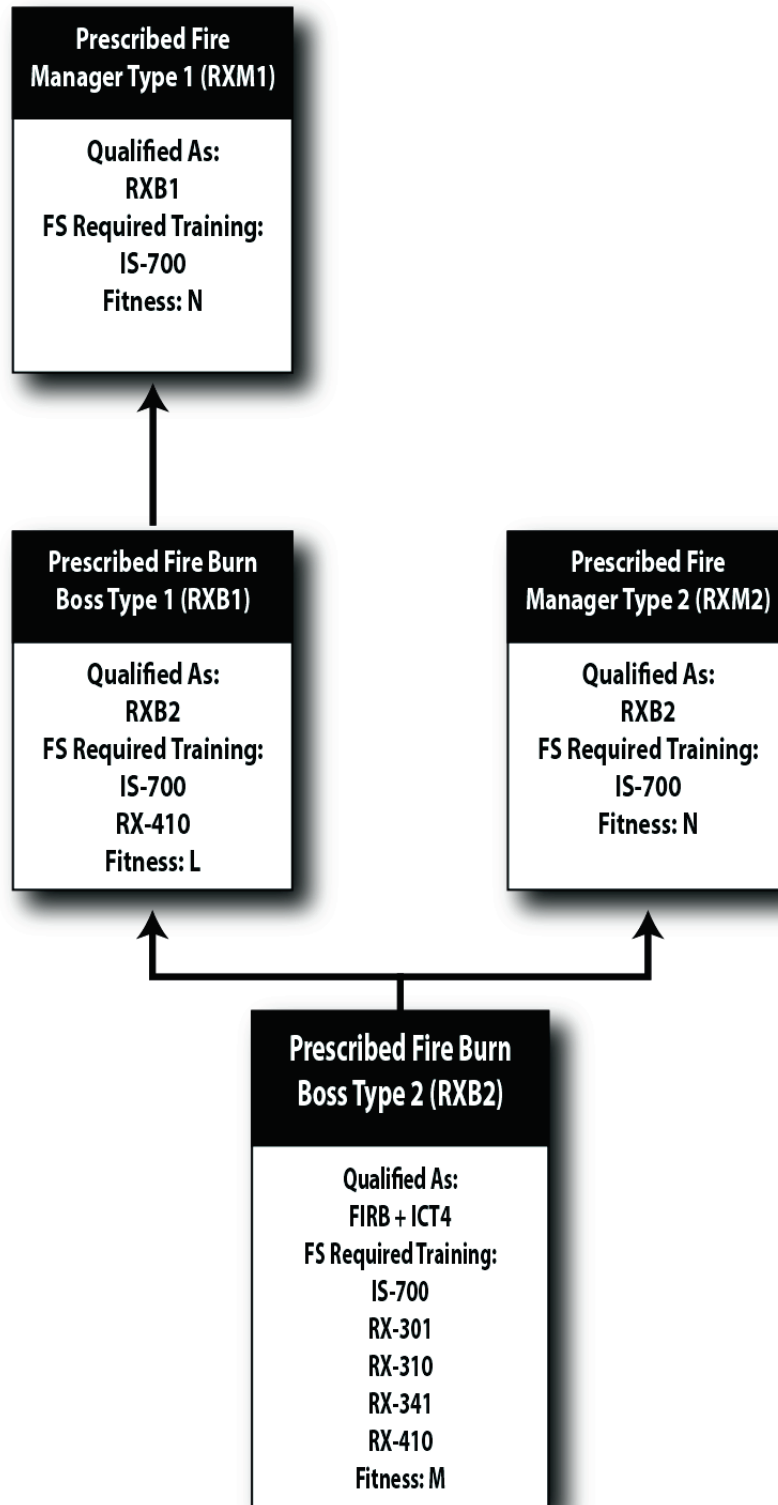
Prescribed Fire Manager Type 1 (RXM1)

Qualified As:
RXB1
FS Required Training:
IS-700
Fitness: N

Prescribed Fire Burn Boss Type 1 (RXB1)

Qualified As:
RXB2
FS Required Training:
IS-700
RX-410
Fitness: L

Prescribed Fire Manager Type 2 (RXM2)

Qualified As:
RXB2
FS Required Training:
IS-700
Fitness: N

Prescribed Fire Burn Boss Type 2 (RXB2)

Qualified As:
FIRB + ICT4
FS Required Training:
IS-700
RX-301
RX-310
RX-341
RX-410
Fitness: M